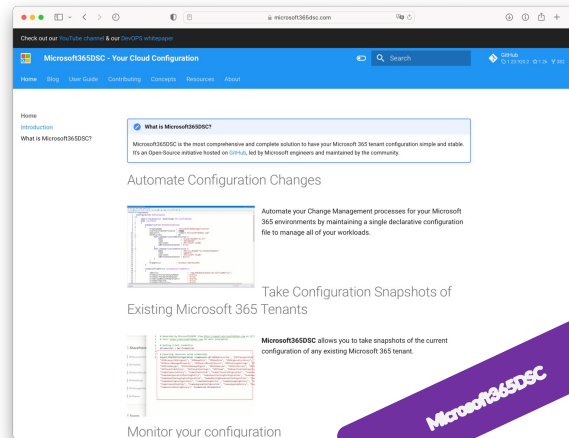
microsoft365dsc.com

Check out our YouTube channel & our DevOPS whitepaper

Microsoft365DSC - Your Cloud Configuration

Search

GitHub
1.23.920.2 1.2k 380

Home Blog User Guide Contributing Concepts Resources About

Home
Introduction
What is Microsoft365DSC?

What is Microsoft365DSC?

Microsoft365DSC is the most comprehensive and complete solution to have your Microsoft 365 tenant configuration simple and stable. It's an Open-Source initiative hosted on GitHub, led by Microsoft engineers and maintained by the community.

Automate Configuration Changes

Automate your Change Management processes for your Microsoft 365 environments by maintaining a single declarative configuration file to manage all of your workloads.

Take Configuration Snapshots of Existing Microsoft 365 Tenants

Microsoft365DSC allows you to take snapshots of the current configuration of any existing Microsoft 365 tenant.

Monitor your configuration

Microsoft365DSC